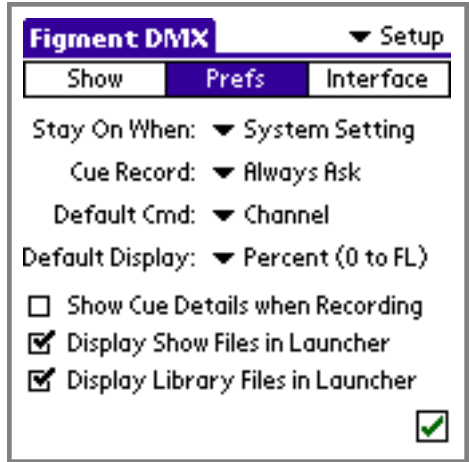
Figment DMX
▼ Setup

Show | Prefs | Interface

Stay On When: ▼ System Setting
Cue Record: ▼ Always Ask
Default Cmd: ▼ Channel
Default Display: ▼ Percent (0 to FL)

☐ Show Cue Details when Recording
☑ Display Show Files in Launcher
☑ Display Library Files in Launcher